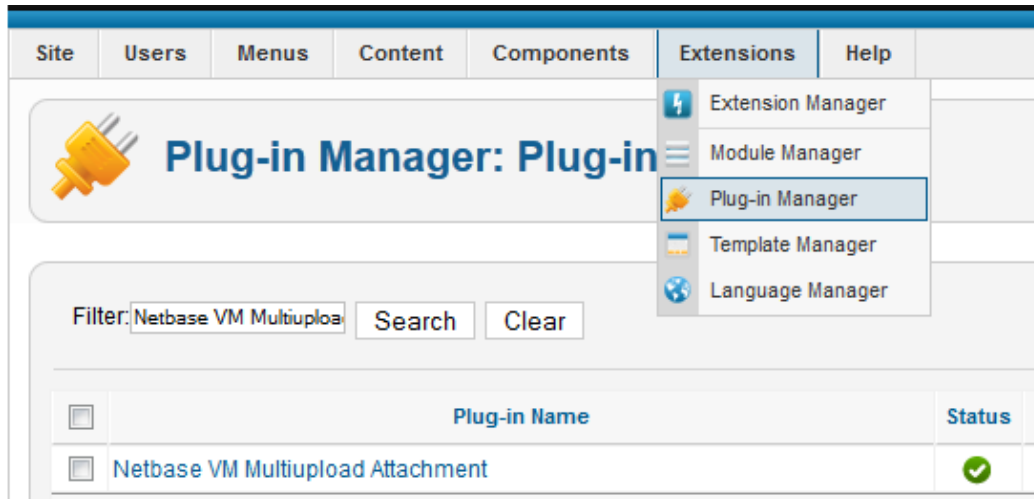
Site Users Menus Content Components Extensions Help

Extension Manager
Module Manager
Plug-in Manager
Template Manager
Language Manager

Plug-in Manager: Plug-in

Filter: Netbase VM Multiuploa Search Clear

| | Plug-in Name | Status |
|---|---|---|
| | Netbase VM Multiupload Attachment | |